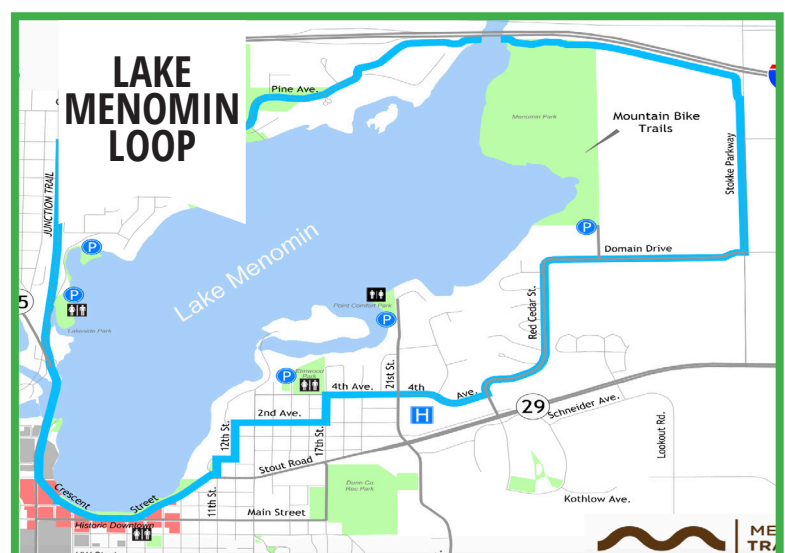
LAKE MENOMIN LOOP

Pine Ave.

Menomin Park

Mountain Bike Trails

Stokke Parkway

JUNCTION TRAIL

P

Domain Drive

Lake Menomin

5

P

Lakeside Park

Point Comfort Park

P

Red Cedar St.

P

Wilson Park

4th Ave.

21st St.

4th

Ave.

29

Schneider Ave.

2nd Ave.

H

12th St.

17th St.

Lookout Rd.

Crescent

Street

Stout Road

Dunn Co. Rec Park

11th St.

Main Street

Kothlow Ave.

Historic Downtown

ME
TRA